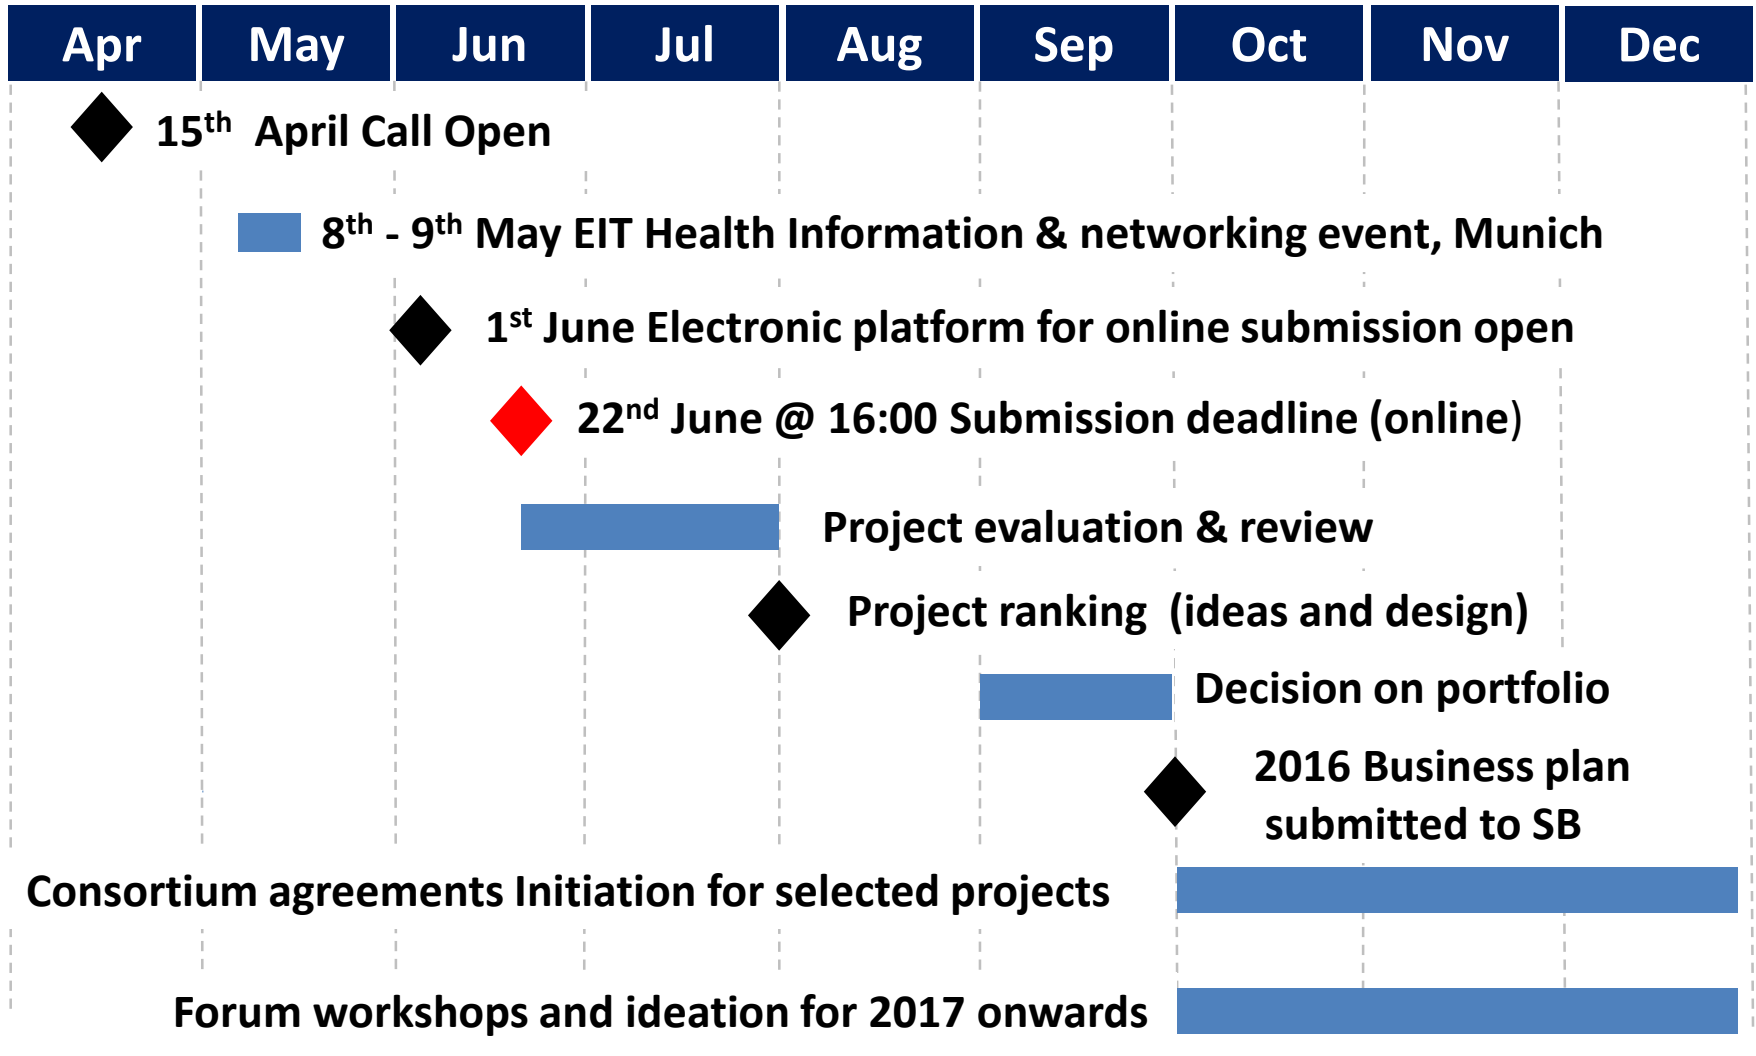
| Apr | May | Jun | Jul | Aug | Sep | Oct | Nov | Dec |
|---|---|---|---|---|---|---|---|---|

15$^{th}$ April Call Open

8$^{th}$ - 9$^{th}$ May EIT Health Information & networking event, Munich

1$^{st}$ June Electronic platform for online submission open

22$^{nd}$ June @ 16:00 Submission deadline (online)

Project evaluation & review

Project ranking (ideas and design)

Decision on portfolio

2016 Business plan submitted to SB

Consortium agreements Initiation for selected projects

Forum workshops and ideation for 2017 onwards